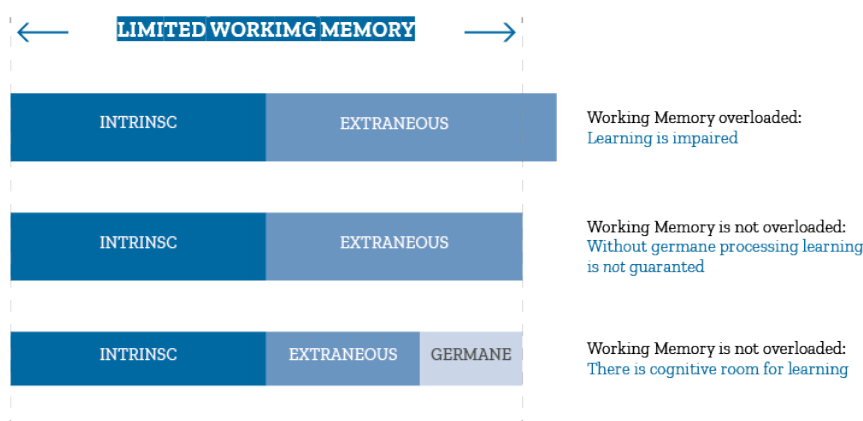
LIMITED WORKIMG MEMORY

INTRINSC

EXTRANEOUS

Working Memory overloaded:
Learning is impaired

INTRINSC

EXTRANEOUS

Working Memory is not overloaded:
Without germane processing learning is *not* guaranted

INTRINSC

EXTRANEOUS

GERMANE

Working Memory is not overloaded:
There is cognitive room for learning